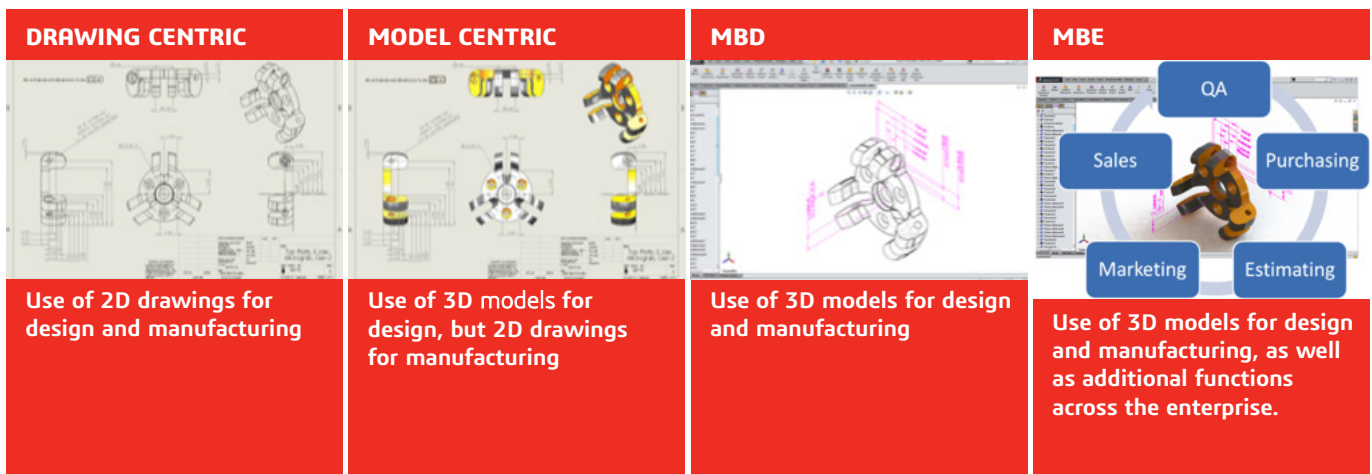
DRAWING CENTRIC

Use of 2D drawings for design and manufacturing

MODEL CENTRIC

Use of 3D models for design, but 2D drawings for manufacturing

MBD

Use of 3D models for design and manufacturing

MBE

QA

Sales

Purchasing

Marketing

Estimating

Use of 3D models for design and manufacturing, as well as additional functions across the enterprise.